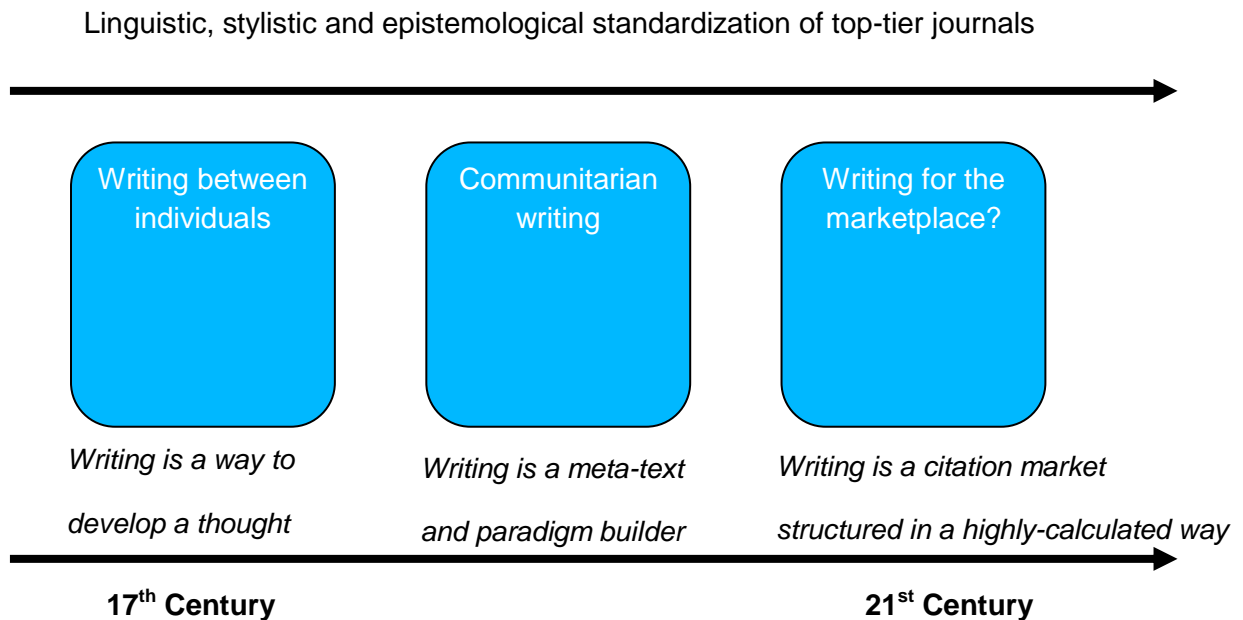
Linguistic, stylistic and epistemological standardization of top-tier journals

Writing between individuals

Communitarian writing

Writing for the marketplace?

*Writing is a way to develop a thought*

*Writing is a meta-text and paradigm builder*

*Writing is a citation market structured in a highly-calculated way*

**17$^{th}$ Century**

**21$^{st}$ Century**